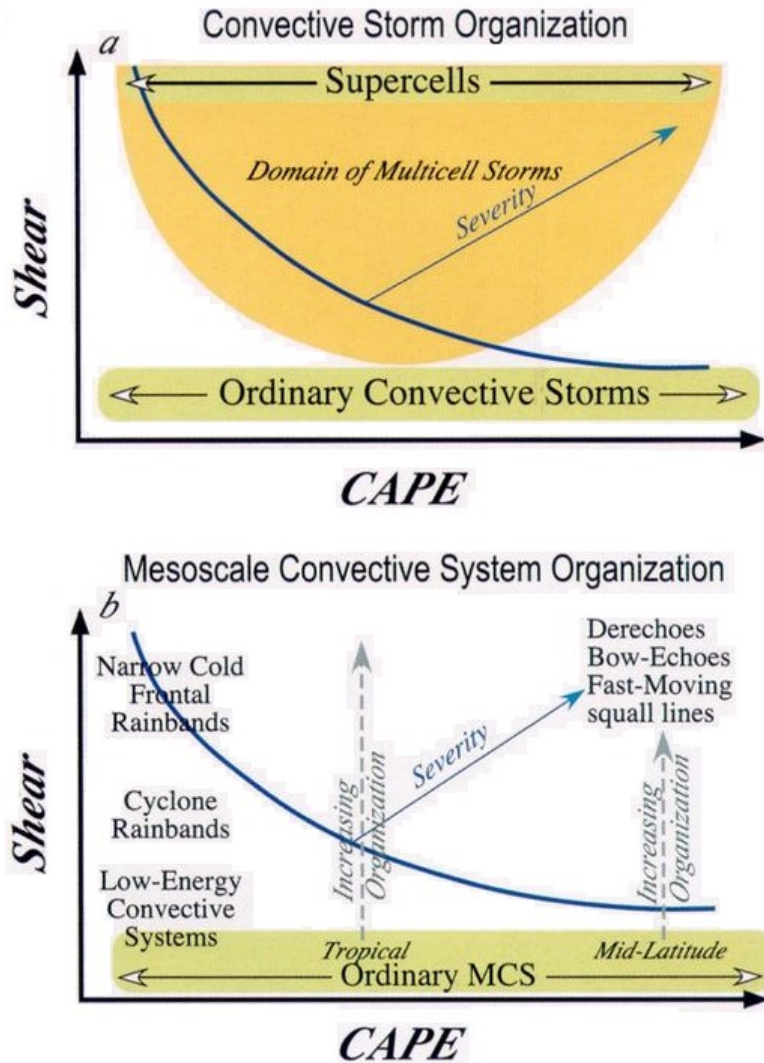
Convective Storm Organization

a

Supercells

Domain of Multicell Storms

Severity

Shear

Ordinary Convective Storms

CAPE

Mesoscale Convective System Organization

b

Narrow Cold Frontal Rainbands

Cyclone Rainbands

Low-Energy Convective Systems

Increasing Organization

Severity

Derechoes Bow-Echoes Fast-Moving squall lines

Increasing Organization

Shear

Tropical

Mid-Latitude

Ordinary MCS

CAPE